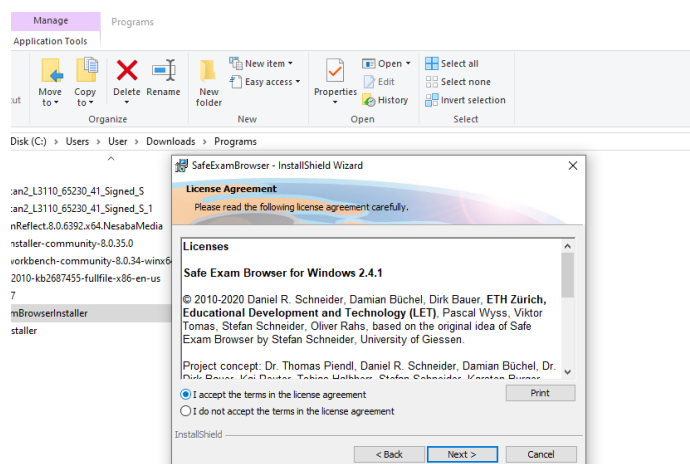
Manage
Programs
Application Tools

ut
Move to
Copy to
Delete
Rename
New folder
New item
Easy access
Properties
Open
Edit
History
Select all
Select none
Invert selection
Organize
New
Open
Select

Disk (C:) › Users › User › Downloads › Programs

can2_L3110_65230_41_Signed_S
can2_L3110_65230_41_Signed_S_1
nReflect.8.0.6392.x64.NesabaMedia
nstaller-community-8.0.35.0
workbench-community-8.0.34-winx64
2010-kb2687455-fullfile-x86-en-us
7
mBrowserInstaller
nstaller

SafeExamBrowser - InstallShield Wizard
License Agreement
Please read the following license agreement carefully.

Licenses

Safe Exam Browser for Windows 2.4.1

© 2010-2020 Daniel R. Schneider, Damian Büchel, Dirk Bauer, ETH Zürich, Educational Development and Technology (LET), Pascal Wyss, Viktor Tomas, Stefan Schneider, Oliver Rahs, based on the original idea of Safe Exam Browser by Stefan Schneider, University of Giessen.

Project concept: Dr. Thomas Piendl, Daniel R. Schneider, Damian Büchel, Dr. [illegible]

I accept the terms in the license agreement
I do not accept the terms in the license agreement
Print
InstallShield
< Back
Next >
Cancel